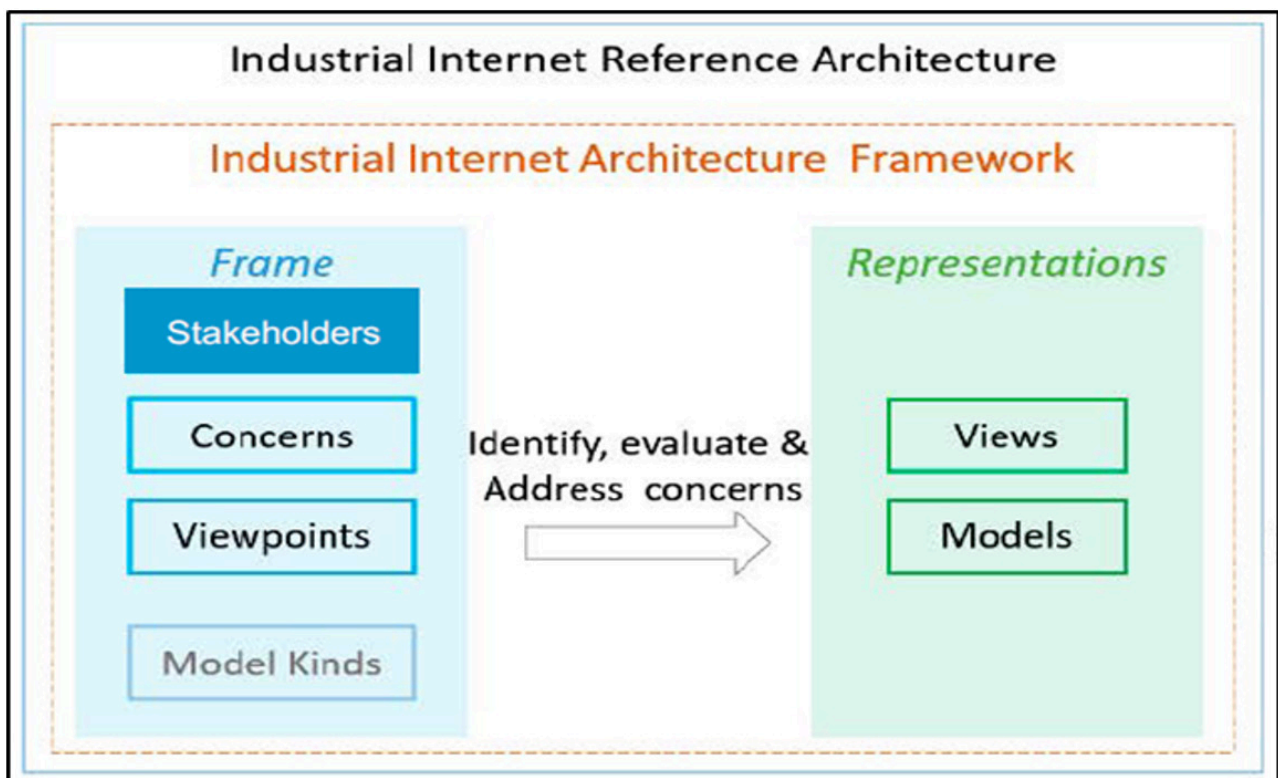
Industrial Internet Reference Architecture

Industrial Internet Architecture Framework

Frame

Stakeholders

Concerns

Viewpoints

Model Kinds

Identify, evaluate & Address concerns

Representations

Views

Models